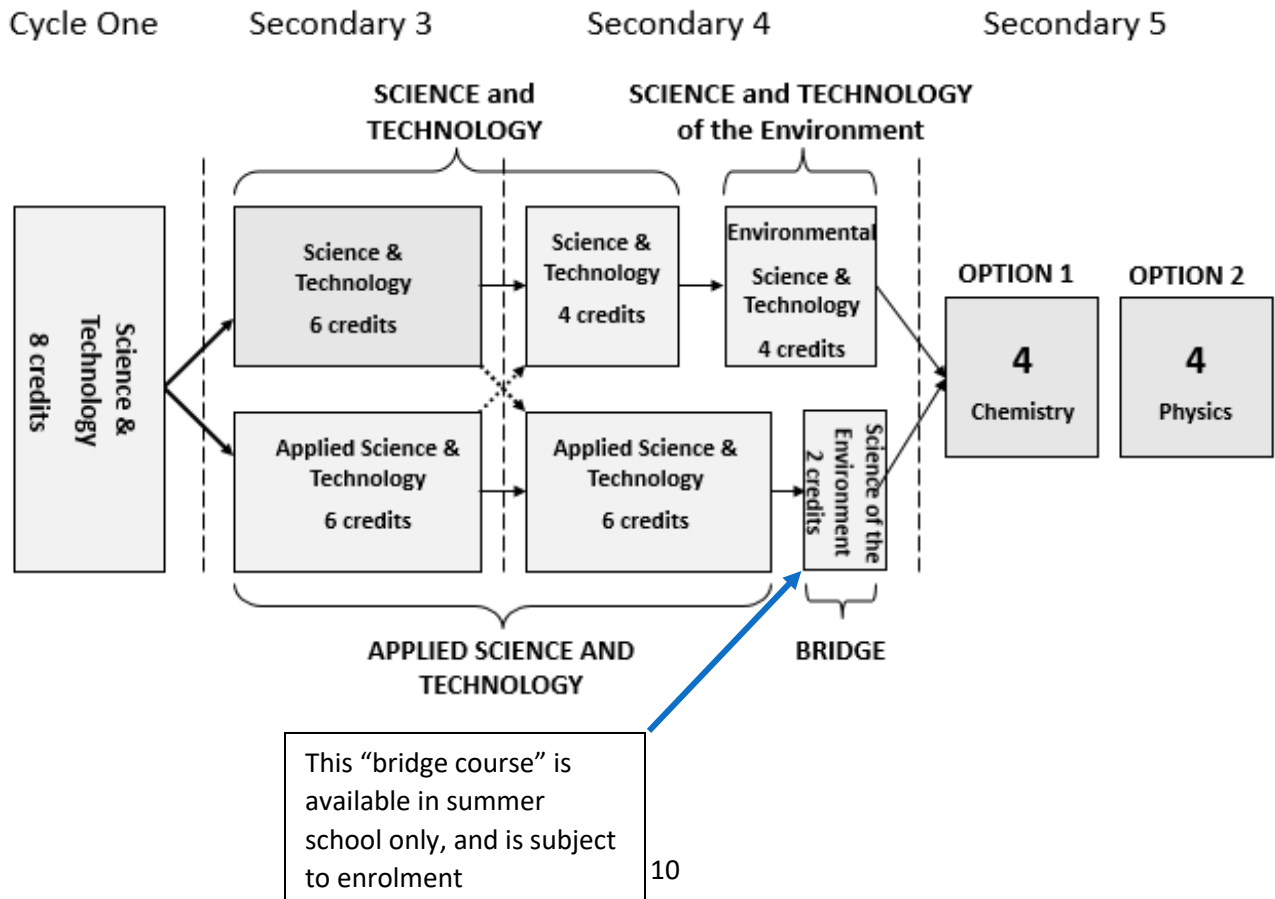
Cycle One Secondary 3 Secondary 4 Secondary 5

SCIENCE and TECHNOLOGY

SCIENCE and TECHNOLOGY of the Environment

Science & Technology 8 credits

Science & Technology 6 credits

Science & Technology 4 credits

Environmental Science & Technology 4 credits

OPTION 1

4 Chemistry

OPTION 2

4 Physics

Applied Science & Technology 6 credits

Applied Science & Technology 6 credits

Science of the Environment 2 credits

APPLIED SCIENCE AND TECHNOLOGY

BRIDGE

This “bridge course” is available in summer school only, and is subject to enrolment

10